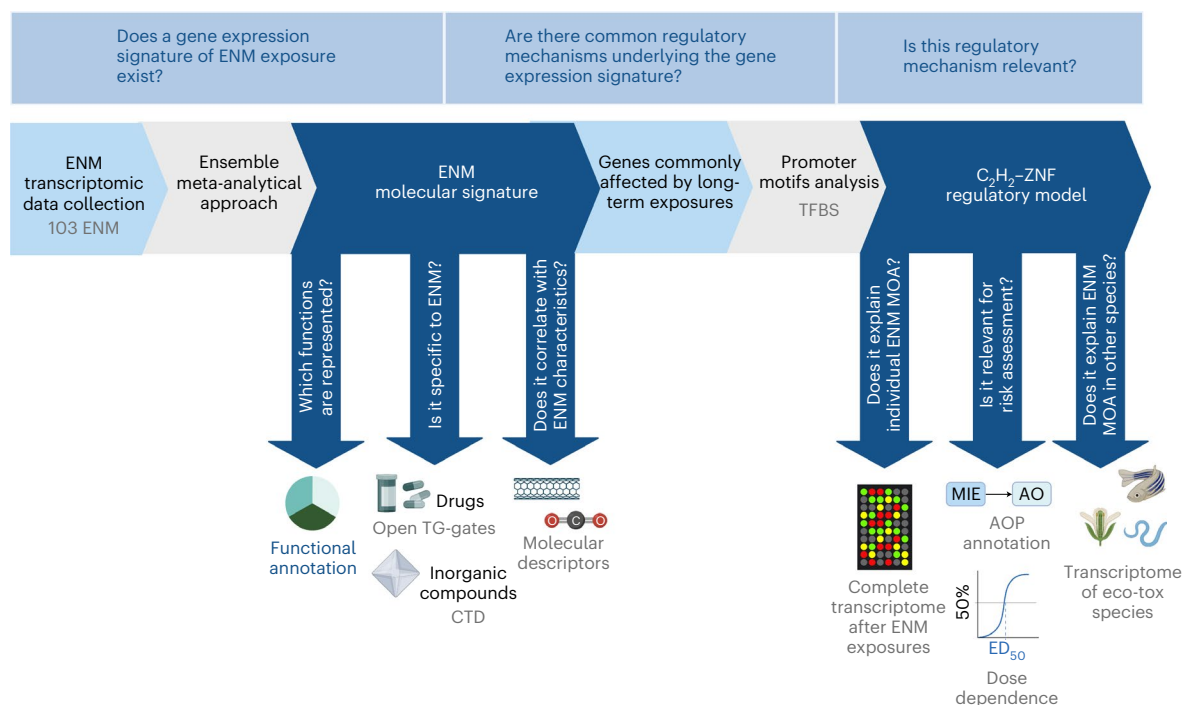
Does a gene expression signature of ENM exposure exist?

Are there common regulatory mechanisms underlying the gene expression signature?

Is this regulatory mechanism relevant?

ENM transcriptomic data collection
103 ENM

Ensemble meta-analytical approach

ENM molecular signature

Genes commonly affected by long-term exposures

Promoter motifs analysis
TFBS

$C_2H_2$–ZNF regulatory model

Which functions are represented?

Is it specific to ENM?

Does it correlate with ENM characteristics?

Does it explain individual ENM MOA?

Is it relevant for risk assessment?

Does it explain ENM MOA in other species?

Functional annotation

Drugs
Open TG-gates

Inorganic compounds
CTD

Molecular descriptors

Complete transcriptome after ENM exposures

MIE → AO
AOP annotation

50%
$ED_{50}$
Dose dependence

Transcriptome of eco-tox species